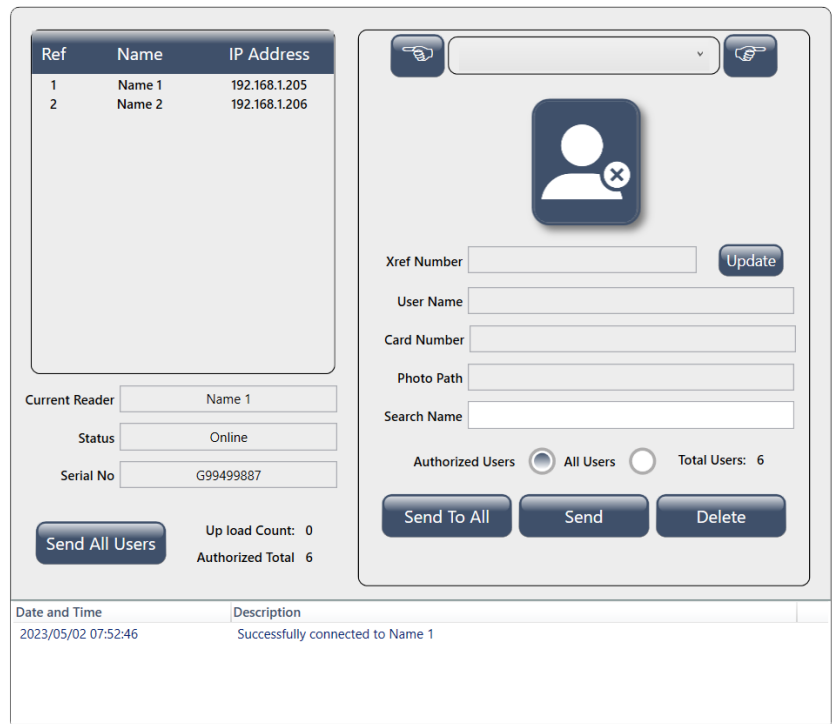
| Ref | Name | IP Address |
|---|---|---|
| 1 | Name 1 | 192.168.1.205 |
| 2 | Name 2 | 192.168.1.206 |

Current Reader Name 1

Status Online

Serial No G99499887

Send All Users

Up load Count: 0

Authorized Total 6

Xref Number

Update

User Name

Card Number

Photo Path

Search Name

Authorized Users

All Users

Total Users: 6

Send To All

Send

Delete

| Date and Time | Description |
|---|---|
| 2023/05/02 07:52:46 | Successfully connected to Name 1 |